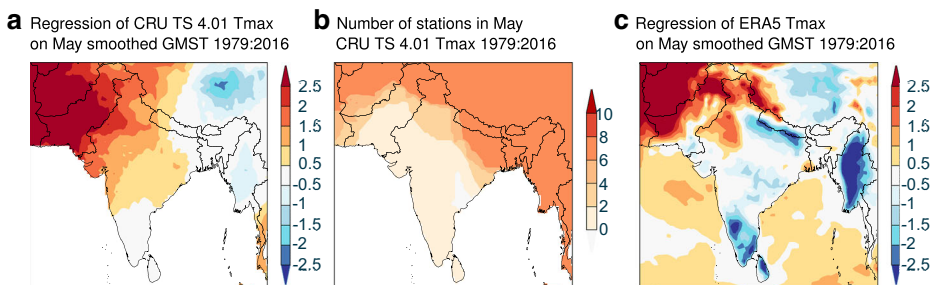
a Regression of CRU TS 4.01 Tmax on May smoothed GMST 1979:2016

2.5
2
1.5
1
0.5
-0.5
-1
-1.5
-2
-2.5

b Number of stations in May CRU TS 4.01 Tmax 1979:2016

10
8
6
4
2
0

c Regression of ERA5 Tmax on May smoothed GMST 1979:2016

2.5
2
1.5
1
0.5
-0.5
-1
-1.5
-2
-2.5